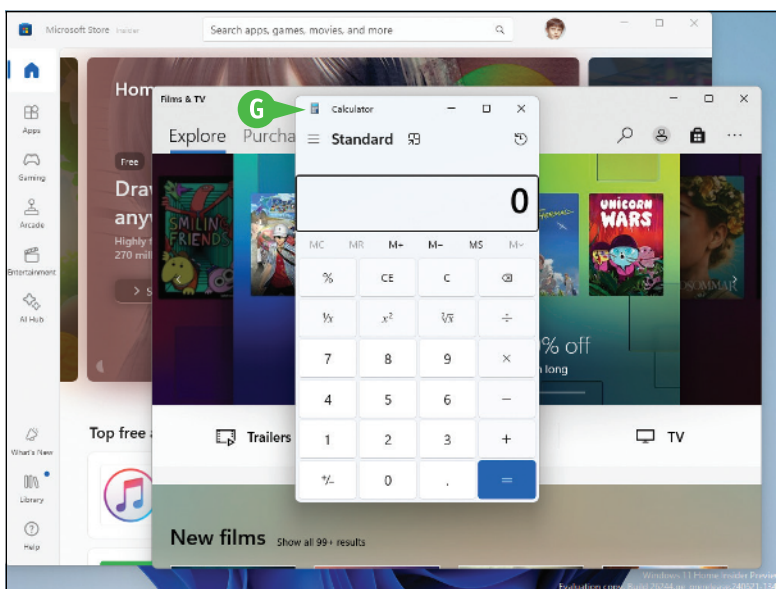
Microsoft Store Insider

Search apps, games, movies, and more

Home

Apps

Gaming

Arcade

Entertainment

AI Hub

What's New

Library

Help

Free

Draw

any

Highly f

270 mil

S

Top free a

Films & TV

Explore Purcha

SMILIN FRIEND

UNICORN WARS

SOMMAR

% off

n long

Trailers

TV

New films Show all 99+ results

G

Calculator

Standard

0

MC MR M+ M− MS M∨

% CE C ⌫

$\frac{1}{x}$ $x^2$ $\sqrt[2]{x}$ ÷

7 8 9 ×

4 5 6 −

1 2 3 +

+/− 0 . =

Windows 11 Home Insider Preview

Evaluation copy. Build 26244.ge_release.240521-1